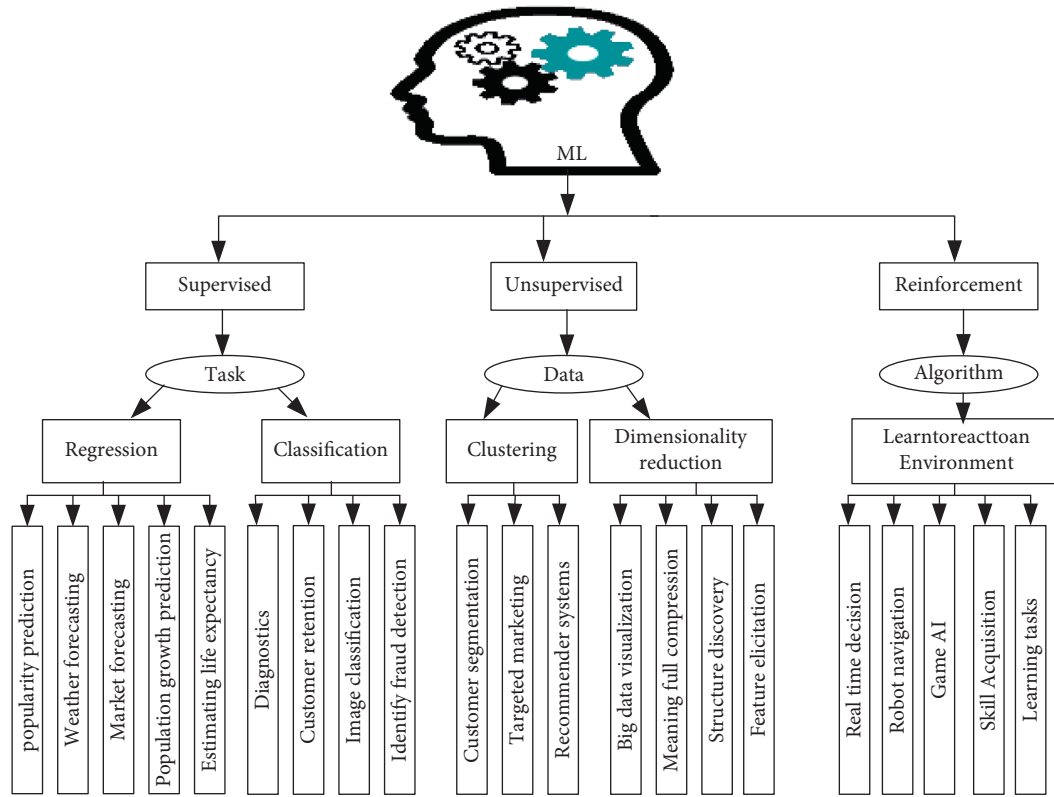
ML

Supervised

Task

Regression

popularity prediction

Weather forecasting

Market forecasting

Population growth prediction

Estimating life expectancy

Classification

Diagnostics

Customer retention

Image classification

Identify fraud detection

Unsupervised

Data

Clustering

Customer segmentation

Targeted marketing

Recommender systems

Dimensionality reduction

Big data visualization

Meaning full compression

Structure discovery

Feature elicitation

Reinforcement

Algorithm

Learntoreacttoan Environment

Real time decision

Robot navigation

Game AI

Skill Acquisition

Learning tasks